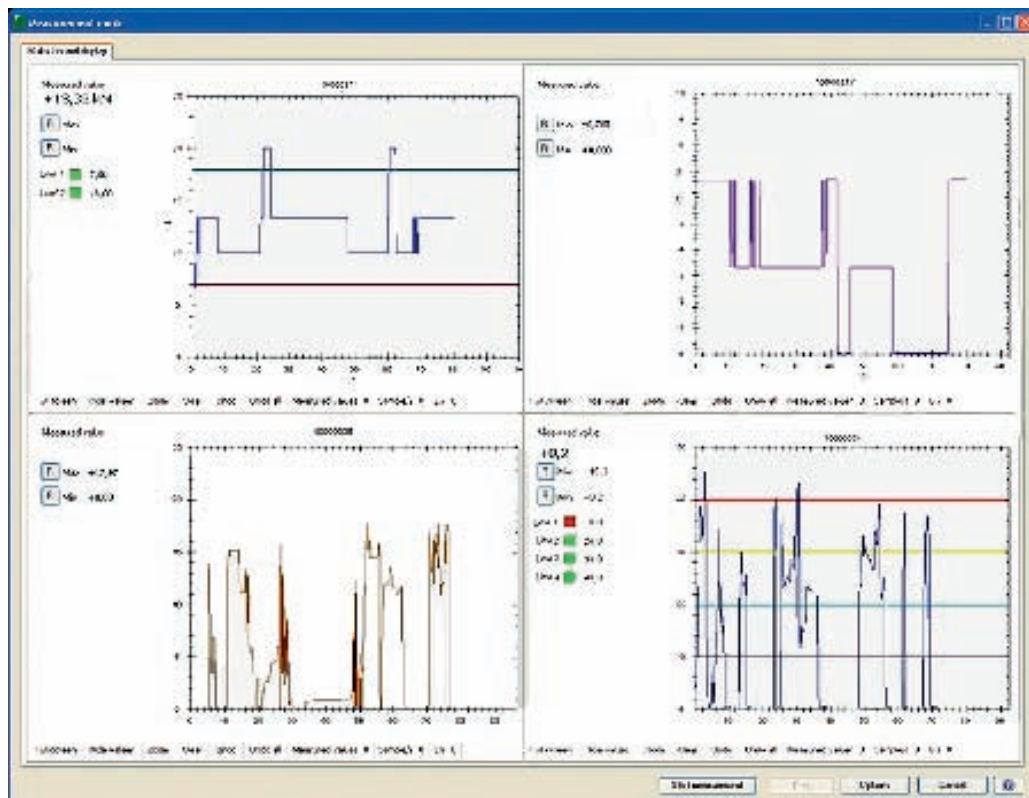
Measurement mode

Multi-channel display

Measured value
+19,33 kN

Max

Min

Limit 1 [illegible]

Limit 2 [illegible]

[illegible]

Measured value

Max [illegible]

Min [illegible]

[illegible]

Measured value

Max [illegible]

Min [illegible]

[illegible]

Measured value
10,2

Max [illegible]

Min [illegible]

Limit 1 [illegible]

Limit 2 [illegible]

Limit 3 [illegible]

Limit 4 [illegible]

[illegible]

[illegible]

Stop measurement

Options

Cancel